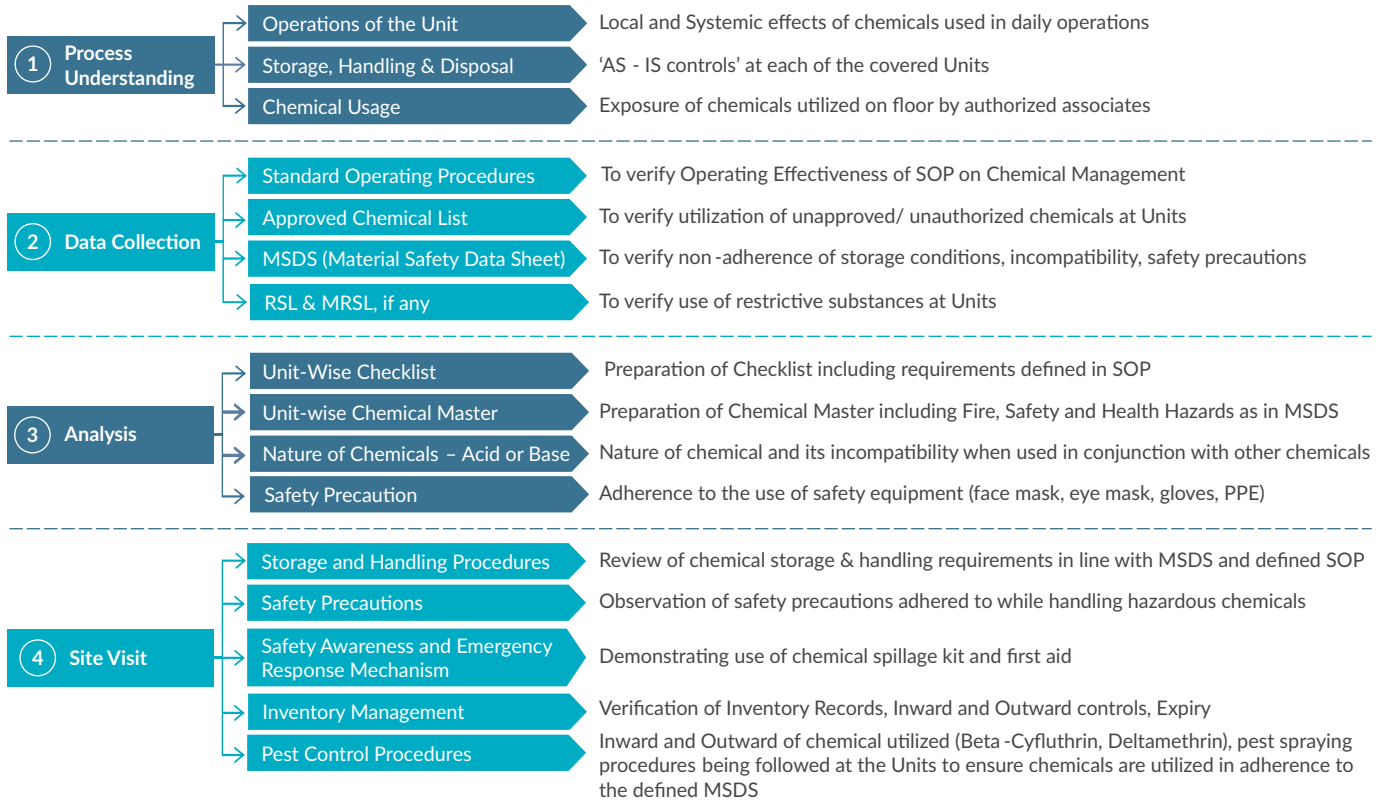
1 Process Understanding

Operations of the Unit
Local and Systemic effects of chemicals used in daily operations

Storage, Handling & Disposal
'AS - IS controls' at each of the covered Units

Chemical Usage
Exposure of chemicals utilized on floor by authorized associates

2 Data Collection

Standard Operating Procedures
To verify Operating Effectiveness of SOP on Chemical Management

Approved Chemical List
To verify utilization of unapproved/ unauthorized chemicals at Units

MSDS (Material Safety Data Sheet)
To verify non -adherence of storage conditions, incompatibility, safety precautions

RSL & MRSL, if any
To verify use of restrictive substances at Units

3 Analysis

Unit-Wise Checklist
Preparation of Checklist including requirements defined in SOP

Unit-wise Chemical Master
Preparation of Chemical Master including Fire, Safety and Health Hazards as in MSDS

Nature of Chemicals – Acid or Base
Nature of chemical and its incompatibility when used in conjunction with other chemicals

Safety Precaution
Adherence to the use of safety equipment (face mask, eye mask, gloves, PPE)

4 Site Visit

Storage and Handling Procedures
Review of chemical storage & handling requirements in line with MSDS and defined SOP

Safety Precautions
Observation of safety precautions adhered to while handling hazardous chemicals

Safety Awareness and Emergency Response Mechanism
Demonstrating use of chemical spillage kit and first aid

Inventory Management
Verification of Inventory Records, Inward and Outward controls, Expiry

Pest Control Procedures
Inward and Outward of chemical utilized (Beta -Cyfluthrin, Deltamethrin), pest spraying procedures being followed at the Units to ensure chemicals are utilized in adherence to the defined MSDS